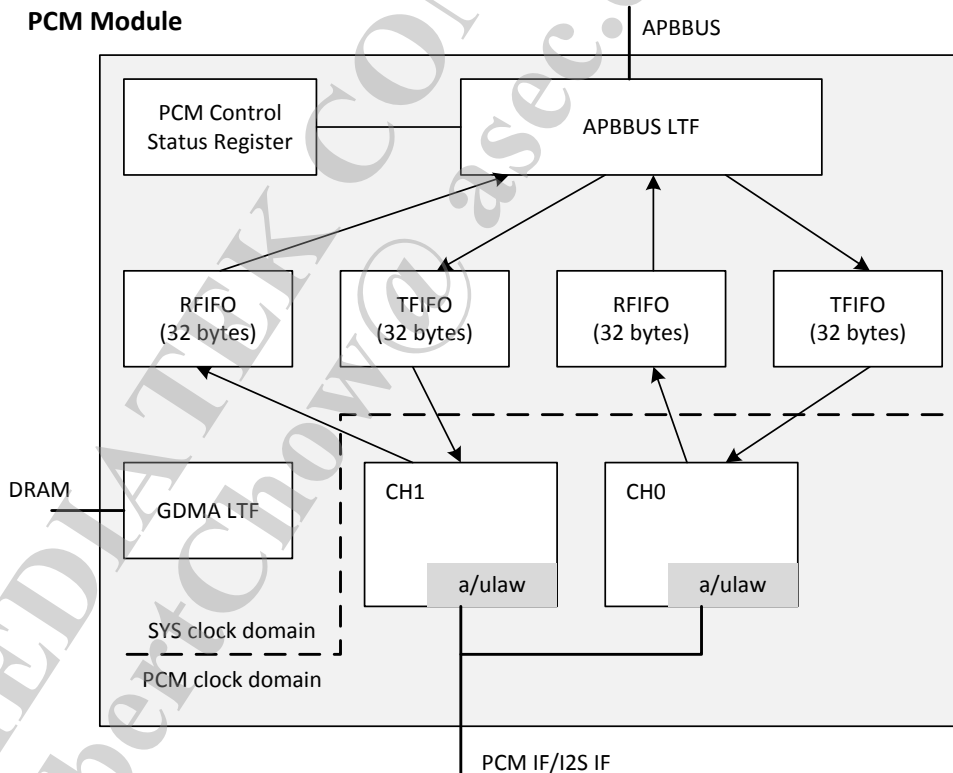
PCM Module

APBBUS

PCM Control Status Register

APBBUS LTF

RFIFO (32 bytes)

TFIFO (32 bytes)

RFIFO (32 bytes)

TFIFO (32 bytes)

DRAM

GDMA LTF

CH1

a/ulaw

CH0

a/ulaw

SYS clock domain

PCM clock domain

PCM IF/I2S IF